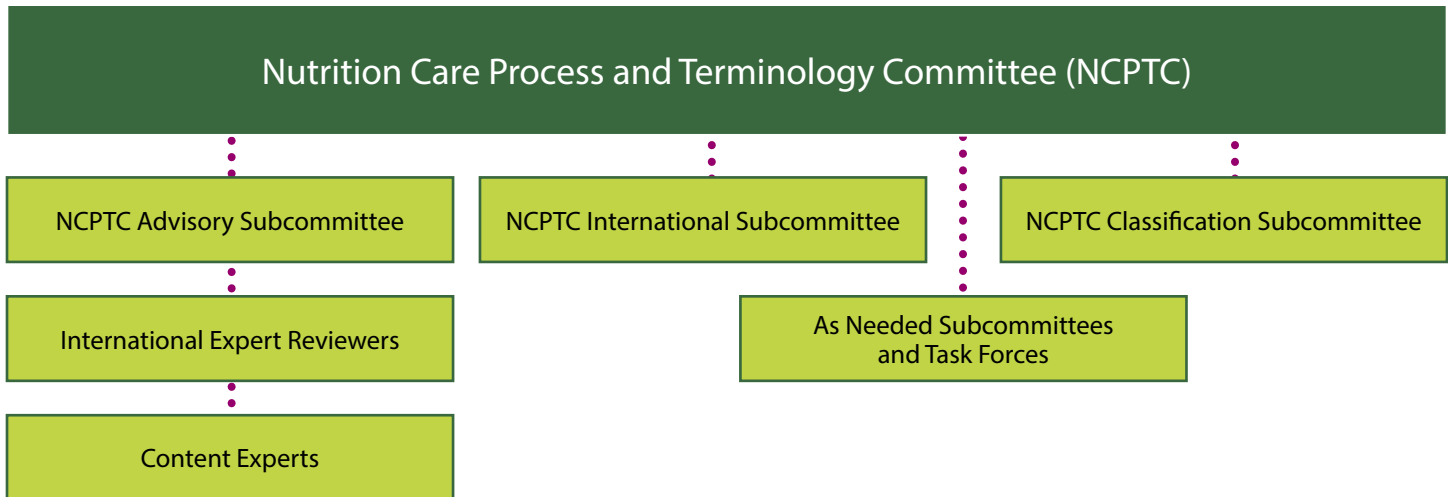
Nutrition Care Process and Terminology Committee (NCPTC)

NCPTC Advisory Subcommittee

International Expert Reviewers

Content Experts

NCPTC International Subcommittee

As Needed Subcommittees and Task Forces

NCPTC Classification Subcommittee